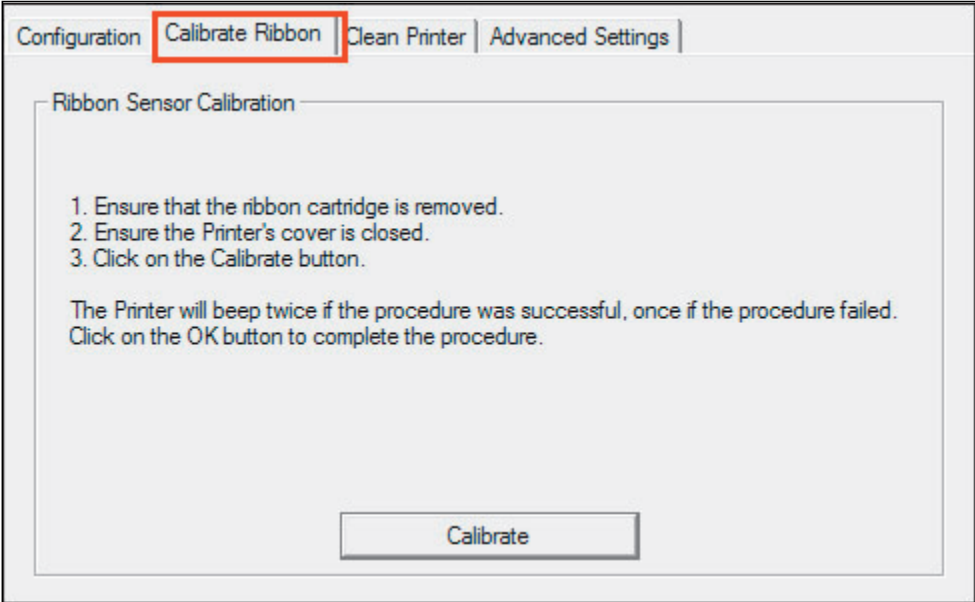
Configuration | Calibrate Ribbon | Clean Printer | Advanced Settings

Ribbon Sensor Calibration

1. Ensure that the ribbon cartridge is removed.
2. Ensure the Printer's cover is closed.
3. Click on the Calibrate button.

The Printer will beep twice if the procedure was successful, once if the procedure failed. Click on the OK button to complete the procedure.

Calibrate